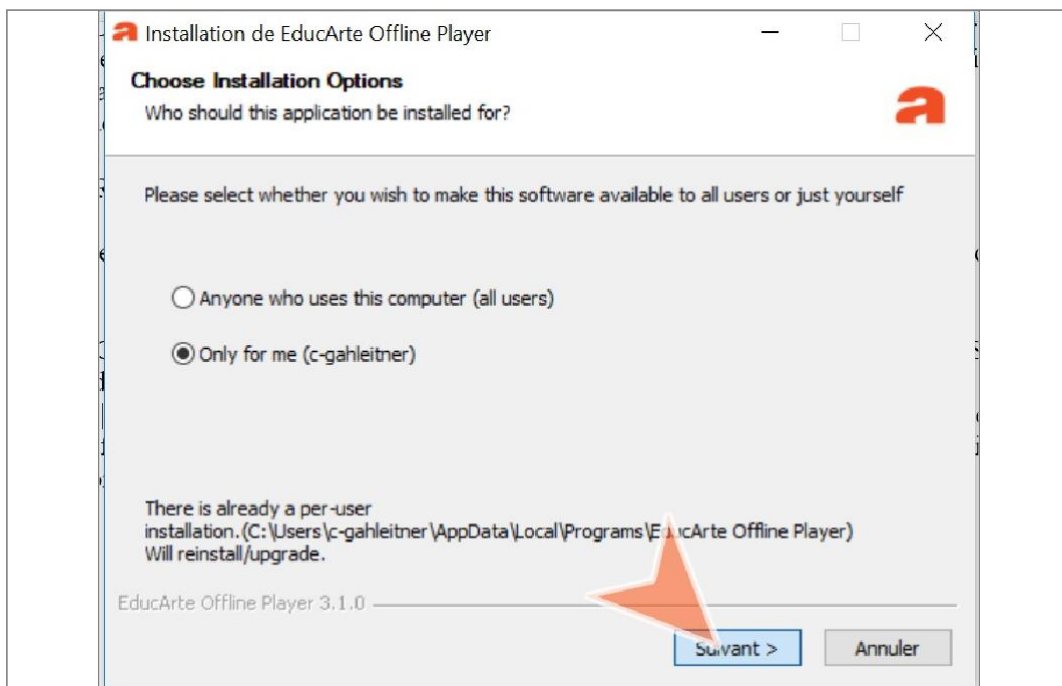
a Installation de EducArte Offline Player

Choose Installation Options

Who should this application be installed for?

a

Please select whether you wish to make this software available to all users or just yourself

Anyone who uses this computer (all users)

Only for me (c-gahleitner)

There is already a per-user installation.(C:\Users\c-gahleitner\AppData\Local\Programs\E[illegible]ucArte Offline Player) Will reinstall/upgrade.

EducArte Offline Player 3.1.0

S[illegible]ivant >

Annuler